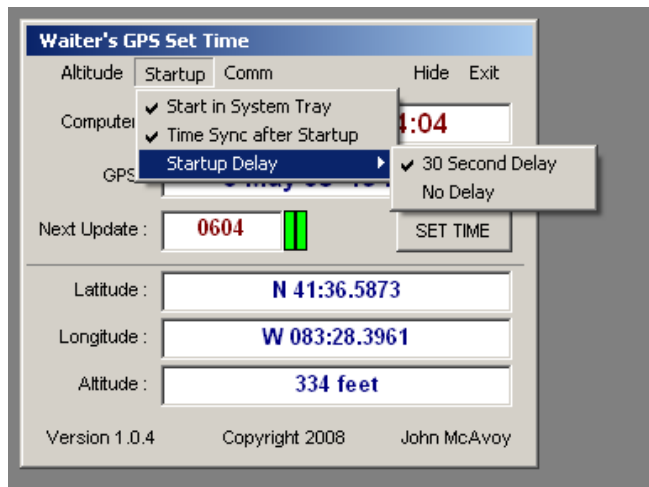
Waiter's GPS Set Time

Altitude Startup Comm Hide Exit

Start in System Tray
Time Sync after Startup
Startup Delay
30 Second Delay
No Delay

Computer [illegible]4:04

GPS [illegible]

Next Update : 0604 SET TIME

Latitude : N 41:36.5873

Longitude : W 083:28.3961

Altitude : 334 feet

Version 1.0.4 Copyright 2008 John McAvoy